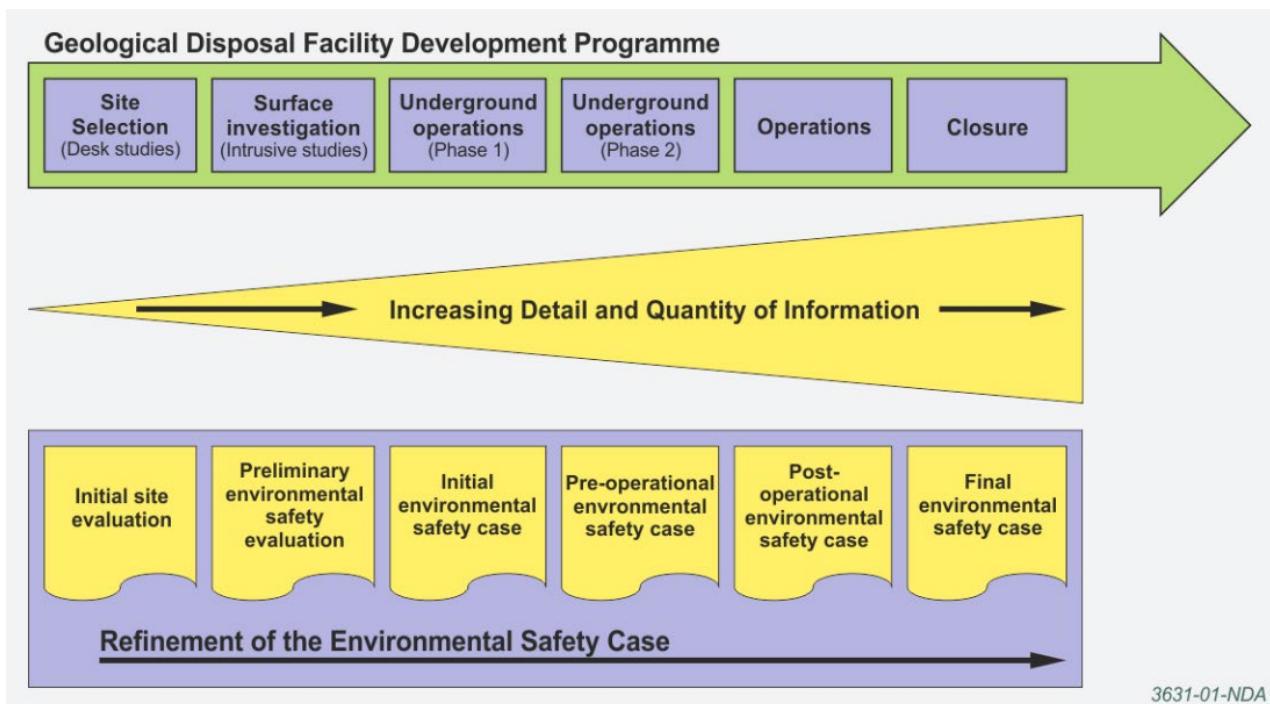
Geological Disposal Facility Development Programme

Site Selection (Desk studies)

Surface investigation (Intrusive studies)

Underground operations (Phase 1)

Underground operations (Phase 2)

Operations

Closure

Increasing Detail and Quantity of Information

Initial site evaluation

Preliminary environmental safety evaluation

Initial environmental safety case

Pre-operational envronmental safety case

Post-operational environmental safety case

Final environmental safety case

Refinement of the Environmental Safety Case

3631-01-NDA